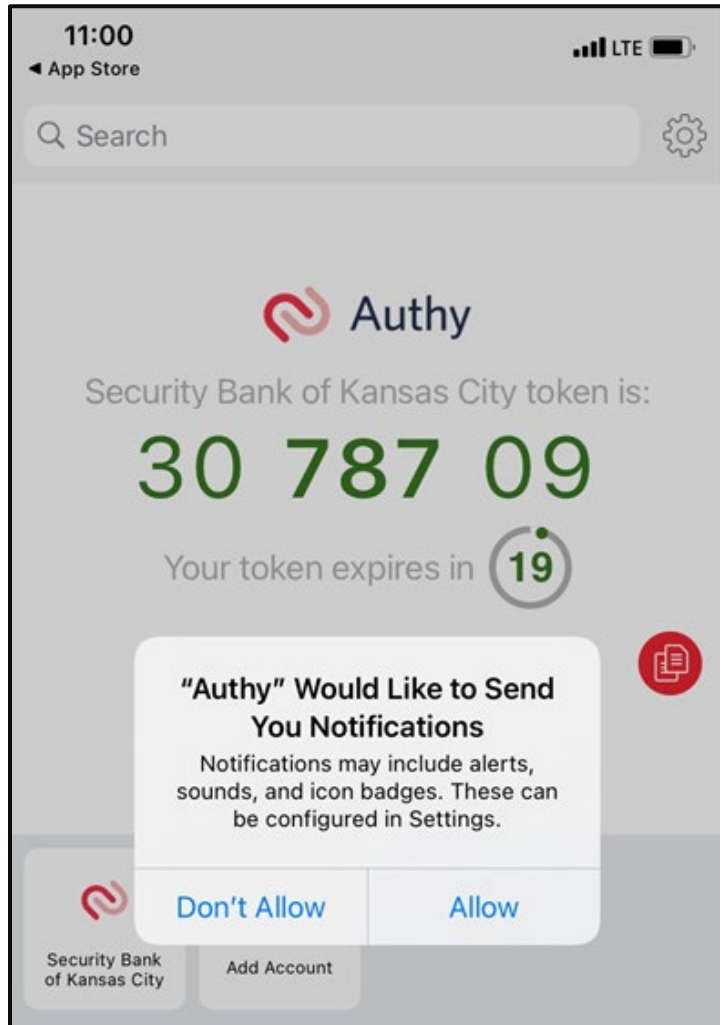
11:00
◀ App Store
LTE

Search

Authy

Security Bank of Kansas City token is:

30 787 09

Your token expires in 19

"Authy" Would Like to Send You Notifications

Notifications may include alerts, sounds, and icon badges. These can be configured in Settings.

Don't Allow

Allow

Security Bank of Kansas City

Add Account